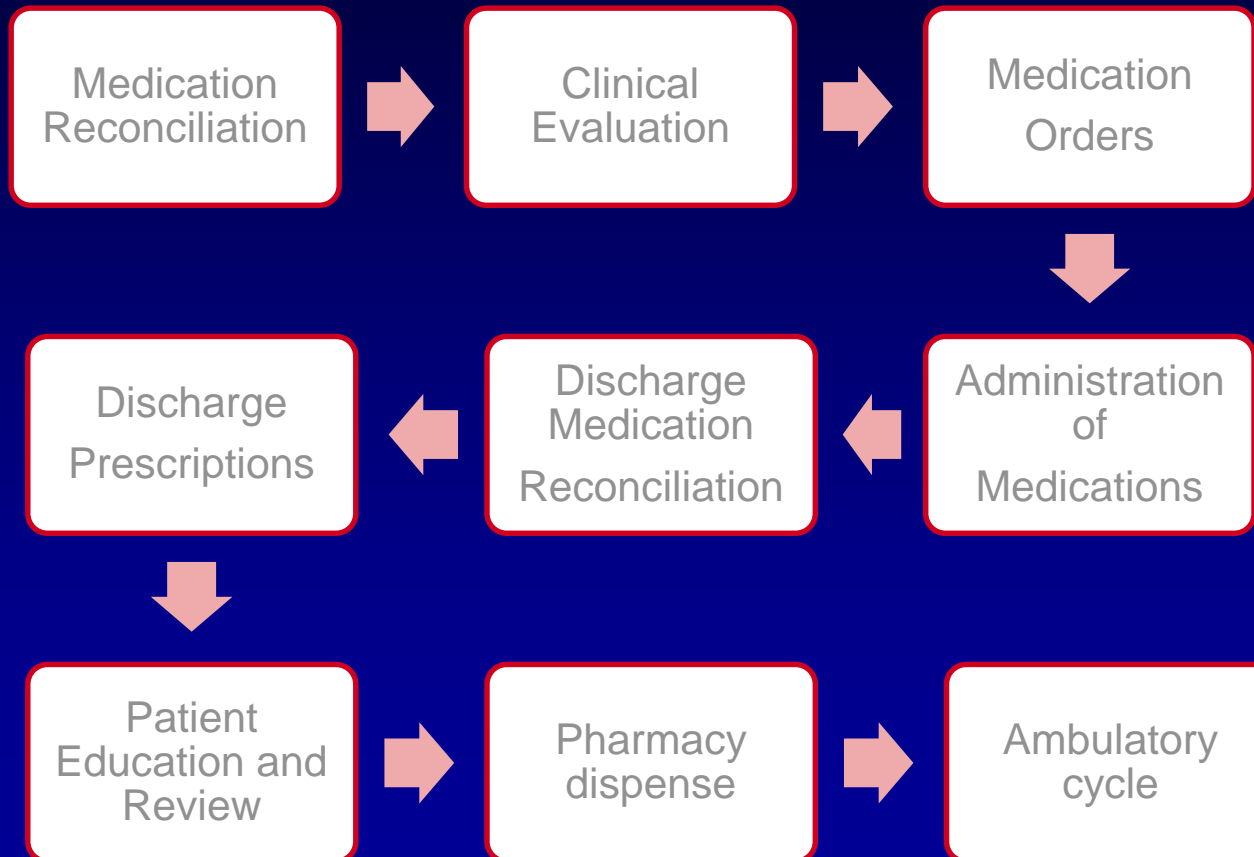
Medication Reconciliation

Clinical Evaluation

Medication Orders

Administration of Medications

Discharge Medication Reconciliation

Discharge Prescriptions

Patient Education and Review

Pharmacy dispense

Ambulatory cycle